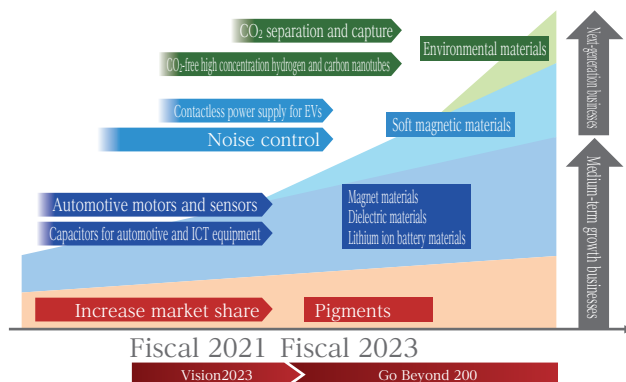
$CO_2$ separation and capture

$CO_2$-free high concentration hydrogen and carbon nanotubes

Environmental materials

Next-generation businesses

Contactless power supply for EVs

Noise control

Soft magnetic materials

Automotive motors and sensors

Capacitors for automotive and ICT equipment

Magnet materials
Dielectric materials
Lithium ion battery materials

Medium-term growth businesses

Increase market share

Pigments

Fiscal 2021 Fiscal 2023

Vision2023

Go Beyond 200